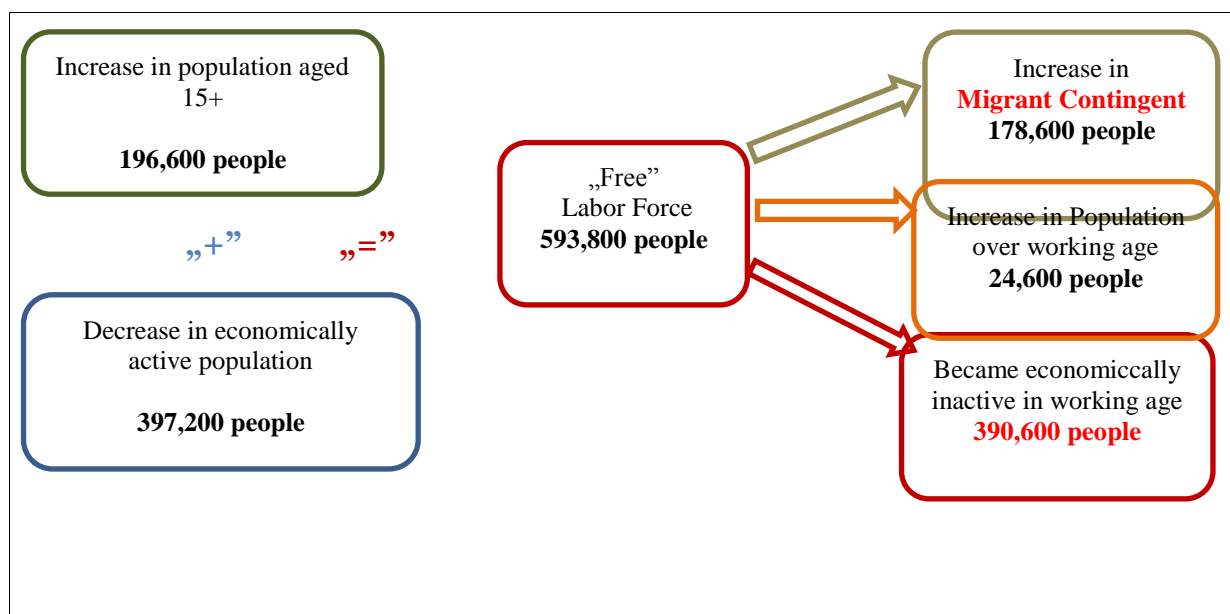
Increase in population aged 15+

196,600 people

„+”

„=”

Decrease in economically active population

397,200 people

„Free” Labor Force
593,800 people

Increase in
Migrant Contingent
178,600 people

Increase in Population over working age
24,600 people

Became economiccally inactive in working age
390,600 people